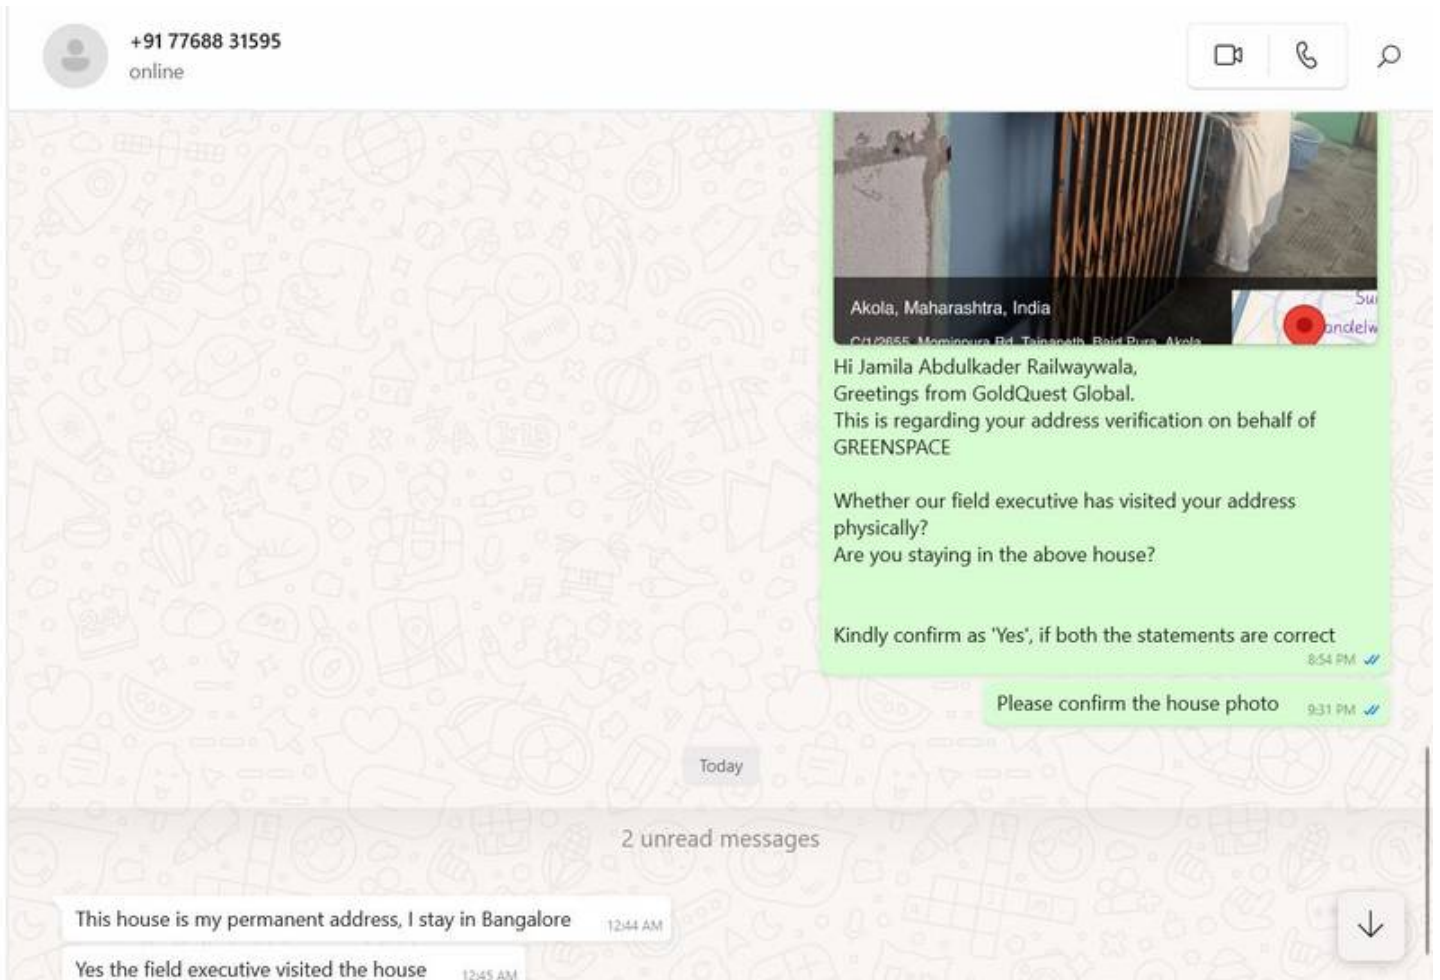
+91 77688 31595
online

Akola, Maharashtra, India
C/1/2655, Mominpura Rd, Tajnapeth, Baid Pura, Akola

Su
ndelw

Hi Jamila Abdulkader Railwaywala,
Greetings from GoldQuest Global.
This is regarding your address verification on behalf of GREENSPACE

Whether our field executive has visited your address physically?
Are you staying in the above house?

Kindly confirm as 'Yes', if both the statements are correct 8:54 PM

Please confirm the house photo 9:31 PM

Today

2 unread messages

This house is my permanent address, I stay in Bangalore 12:44 AM

Yes the field executive visited the house 12:45 AM